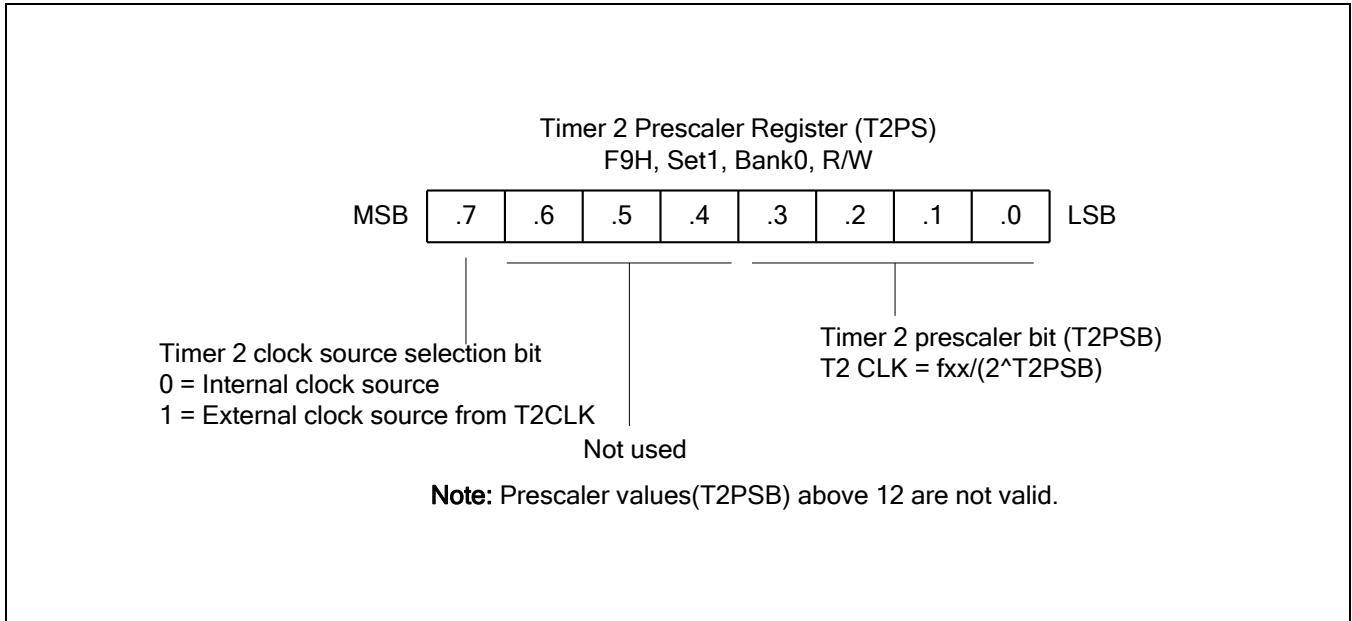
Timer 2 Prescaler Register (T2PS)
F9H, Set1, Bank0, R/W

| MSB | .7 | .6 | .5 | .4 | .3 | .2 | .1 | .0 | LSB |
|---|---|---|---|---|---|---|---|---|---|

Timer 2 clock source selection bit
0 = Internal clock source
1 = External clock source from T2CLK

Timer 2 prescaler bit (T2PSB)
T2 CLK = fxx/(2^T2PSB)

Not used

Note: Prescaler values(T2PSB) above 12 are not valid.